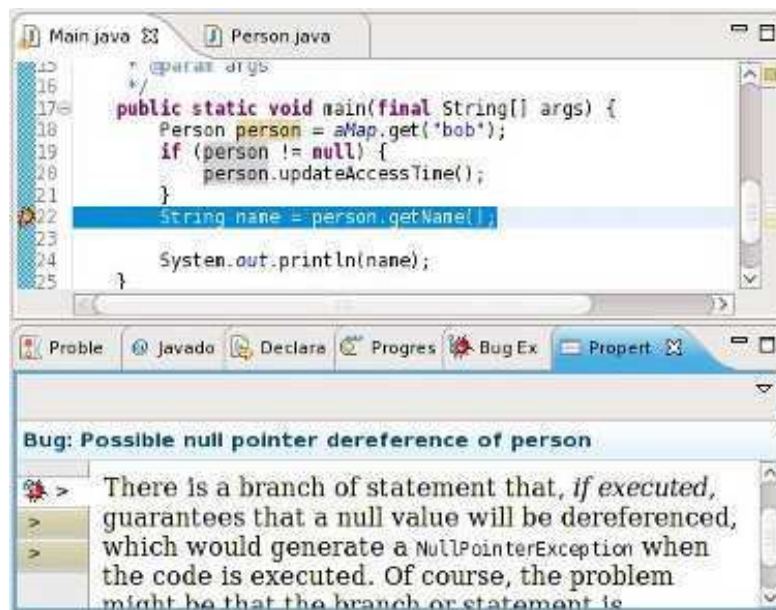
Main.java ☒ Person.java

15 * @param args
16 */
17 public static void main(final String[] args) {
18 Person person = aMap.get("bob");
19 if (person != null) {
20 person.updateAccessTime();
21 }
22 String name = person.getName();
23
24 System.out.println(name);
25 }

Proble | Javado | Declara | Progres | Bug Ex | Propert ☒

Bug: Possible null pointer dereference of person

>
>
>

There is a branch of statement that, *if executed*, guarantees that a null value will be dereferenced, which would generate a NullPointerException when the code is executed. Of course, the problem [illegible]